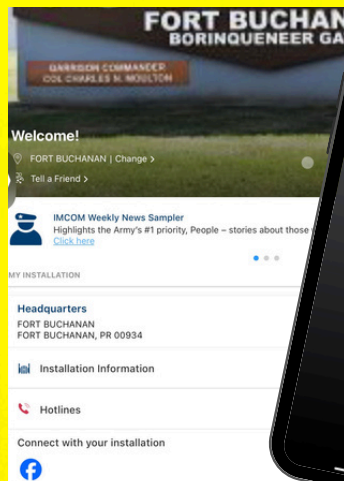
FORT BUCHANAN
BORINQUENEER GA

GARRISON COMMANDER
COL CHARLES N. MOULTON

Welcome!

FORT BUCHANAN | Change >

Tell a Friend >

IMCOM Weekly News Sampler
Highlights the Army's #1 priority, People – stories about those
Click here

MY INSTALLATION

Headquarters
FORT BUCHANAN
FORT BUCHANAN, PR 00934

Installation Information

Hotlines

Connect with your installation